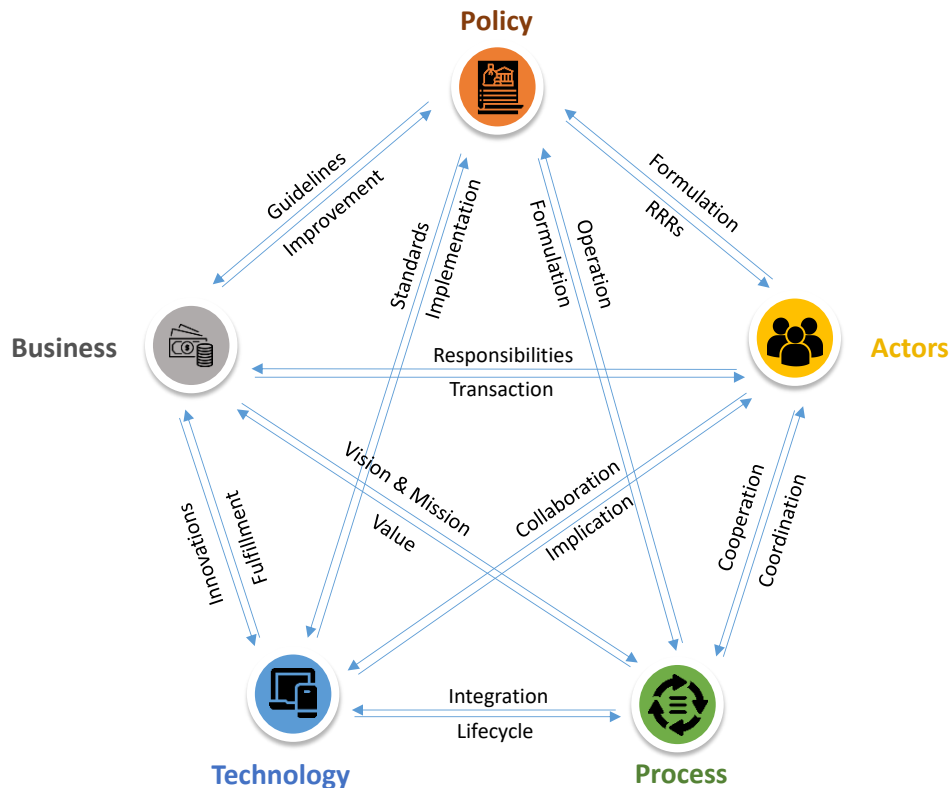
Policy

Guidelines
Improvement

Standards
Implementation

Formulation
Operation

Formulation
RRRs

Business

Actors

Responsibilities
Transaction

Vision & Mission
Value

Collaboration
Implication

Innovations
Fulfillment

Cooperation
Coordination

Integration
Lifecycle

Technology

Process